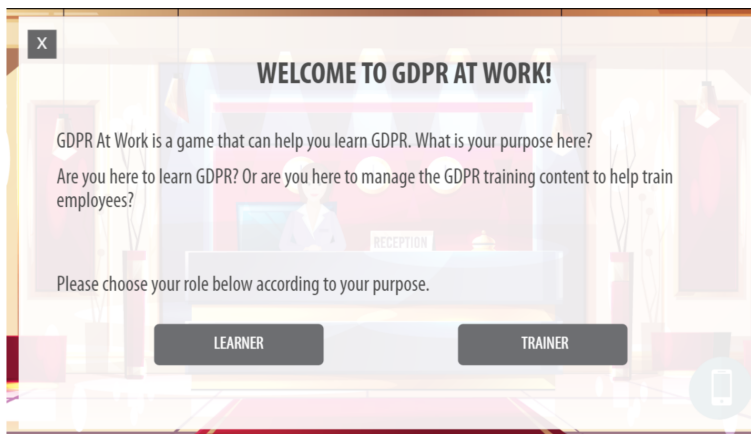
X

WELCOME TO GDPR AT WORK!

GDPR At Work is a game that can help you learn GDPR. What is your purpose here?

Are you here to learn GDPR? Or are you here to manage the GDPR training content to help train employees?

RECEPTION

Please choose your role below according to your purpose.

LEARNER

TRAINER